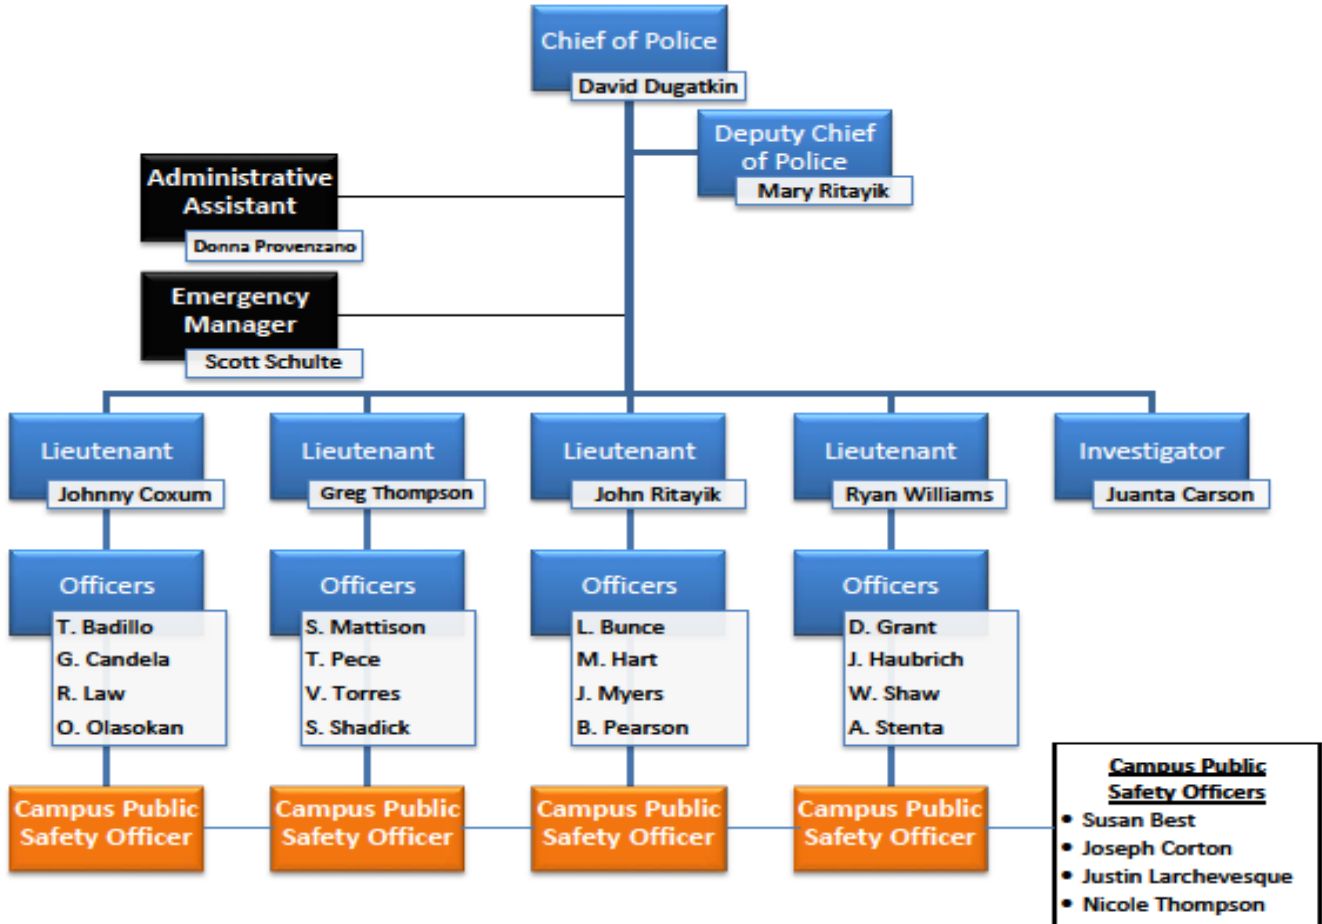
Chief of Police
David Dugatkin

Deputy Chief of Police
Mary Ritayik

Administrative Assistant
Donna Provenzano

Emergency Manager
Scott Schulte

Lieutenant
Johnny Coxum

Lieutenant
Greg Thompson

Lieutenant
John Ritayik

Lieutenant
Ryan Williams

Investigator
Juanta Carson

Officers
T. Badillo
G. Candela
R. Law
O. Olasokan

Officers
S. Mattison
T. Pece
V. Torres
S. Shadick

Officers
L. Bunce
M. Hart
J. Myers
B. Pearson

Officers
D. Grant
J. Haubrich
W. Shaw
A. Stenta

Campus Public Safety Officer

Campus Public Safety Officer

Campus Public Safety Officer

Campus Public Safety Officer

Campus Public Safety Officers
• Susan Best
• Joseph Corton
• Justin Larchevesque
• Nicole Thompson